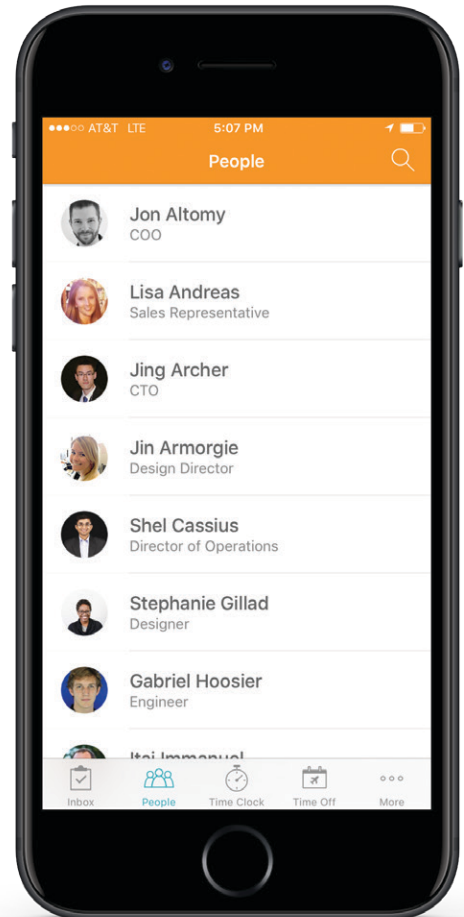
●●●○○ AT&T LTE 5:07 PM

People

Jon Altomy
COO

Lisa Andreas
Sales Representative

Jing Archer
CTO

Jin Armorgie
Design Director

Shel Cassius
Director of Operations

Stephanie Gillad
Designer

Gabriel Hoosier
Engineer

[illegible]

Inbox People Time Clock Time Off More